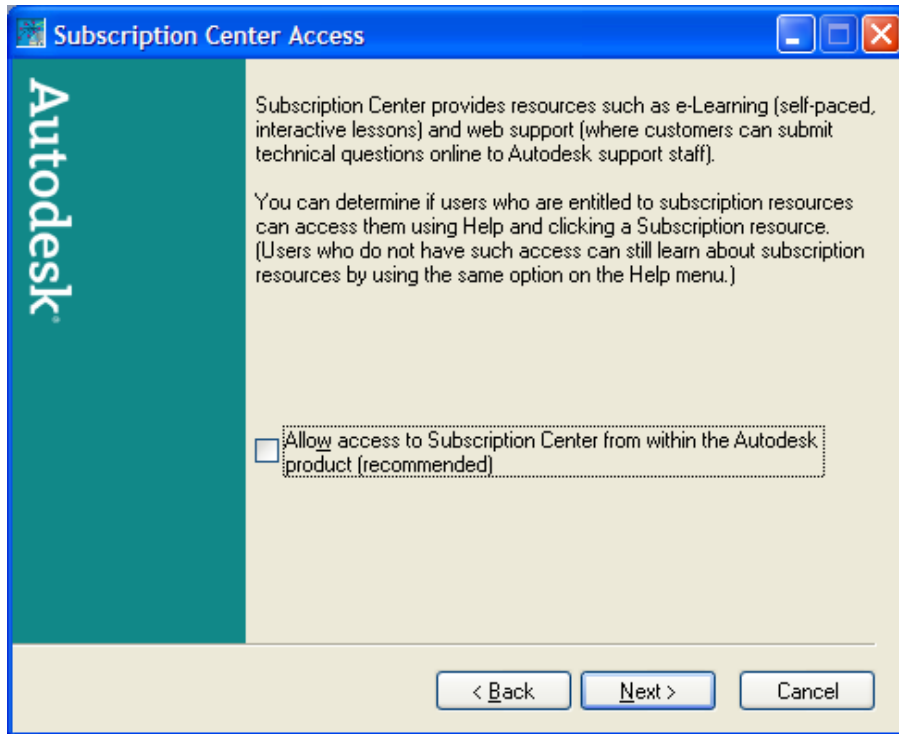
Subscription Center Access

Autodesk

Subscription Center provides resources such as e-Learning (self-paced, interactive lessons) and web support (where customers can submit technical questions online to Autodesk support staff).

You can determine if users who are entitled to subscription resources can access them using Help and clicking a Subscription resource. (Users who do not have such access can still learn about subscription resources by using the same option on the Help menu.)

Allow access to Subscription Center from within the Autodesk product (recommended)

< Back
Next >
Cancel